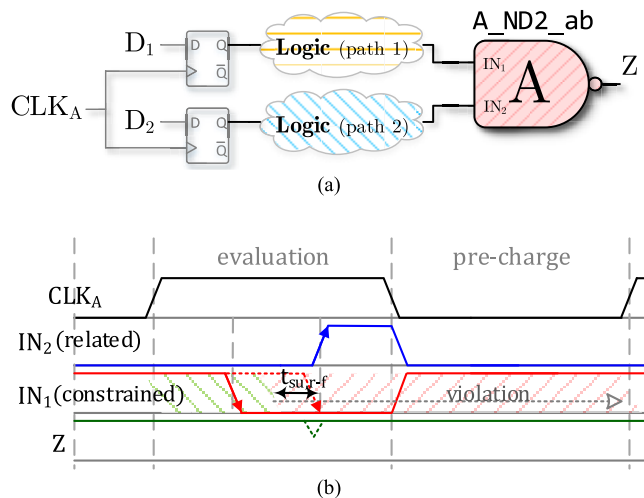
A_ND2_ab

$D_1$ D Q $\overline{Q}$ Logic (path 1)

$CLK_A$

$D_2$ D Q $\overline{Q}$ Logic (path 2)

$IN_1$ $IN_2$ A Z

(a)

evaluation pre-charge

$CLK_A$

$IN_2$(related)

$t_{su:r\text{-}f}$

$IN_1$(constrained) violation

Z

(b)